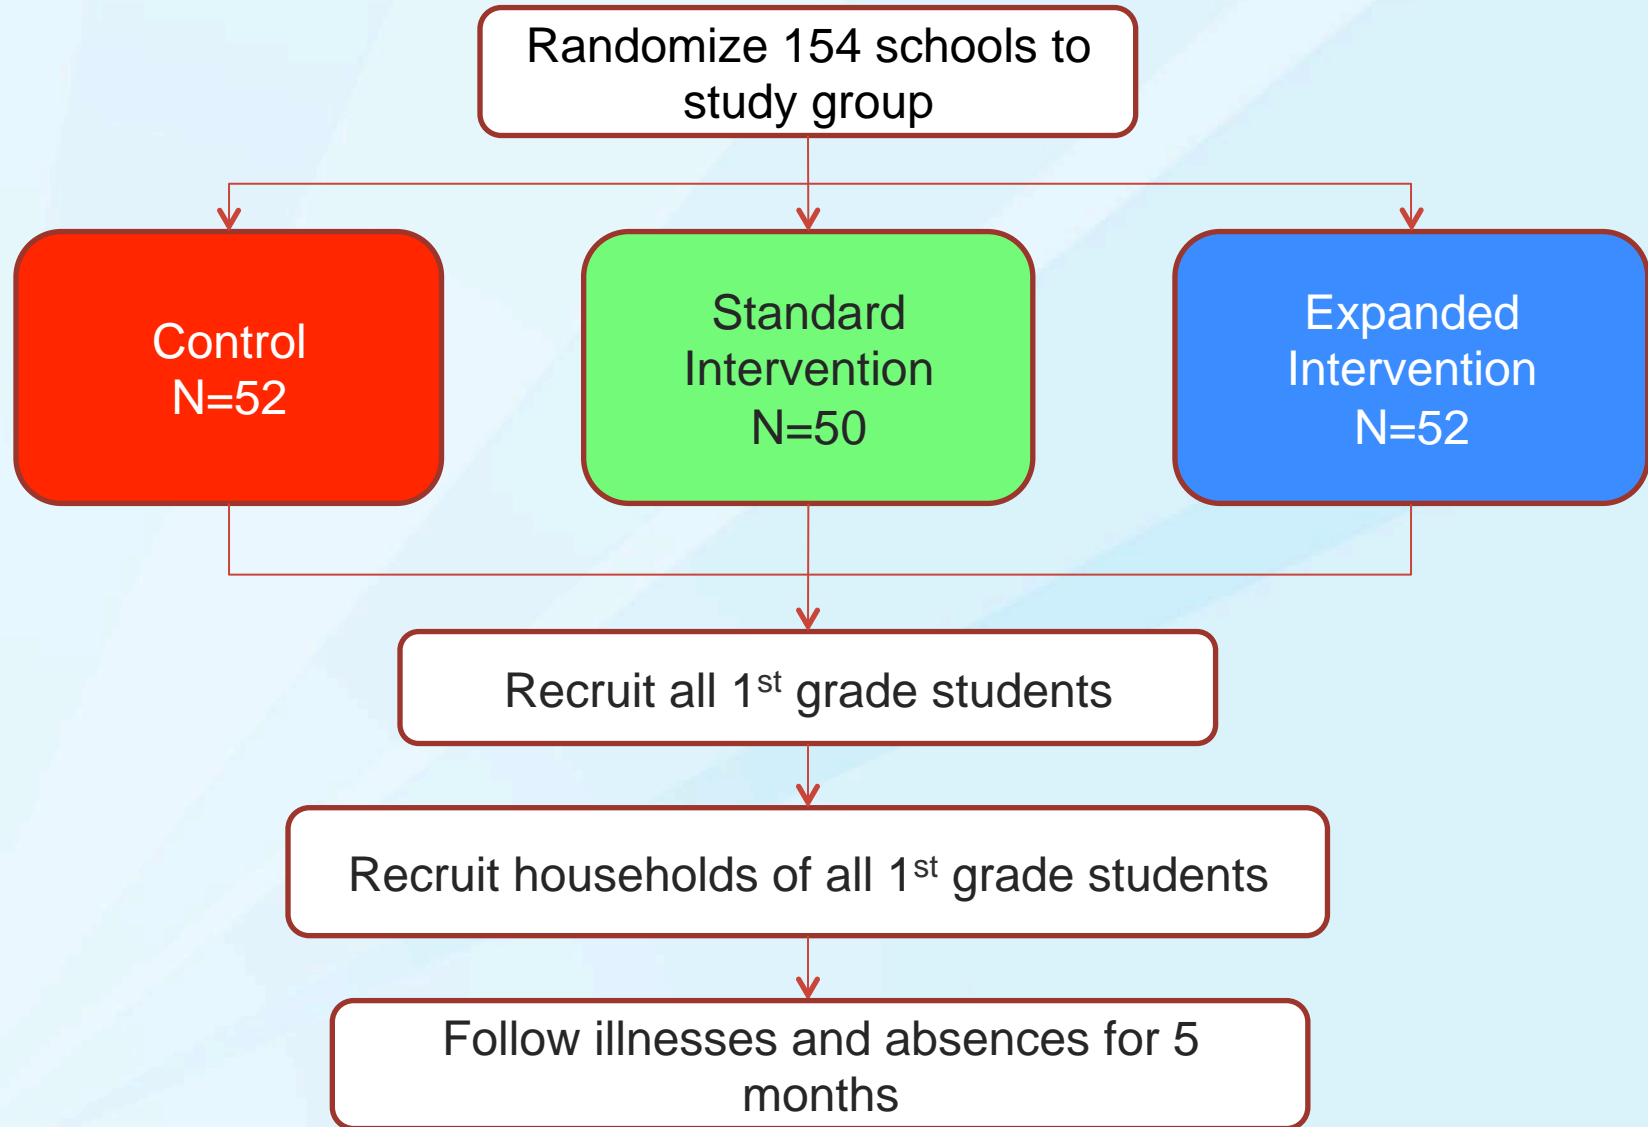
Randomize 154 schools to study group

Control
N=52

Standard
Intervention
N=50

Expanded
Intervention
N=52

Recruit all 1$^{st}$ grade students

Recruit households of all 1$^{st}$ grade students

Follow illnesses and absences for 5 months